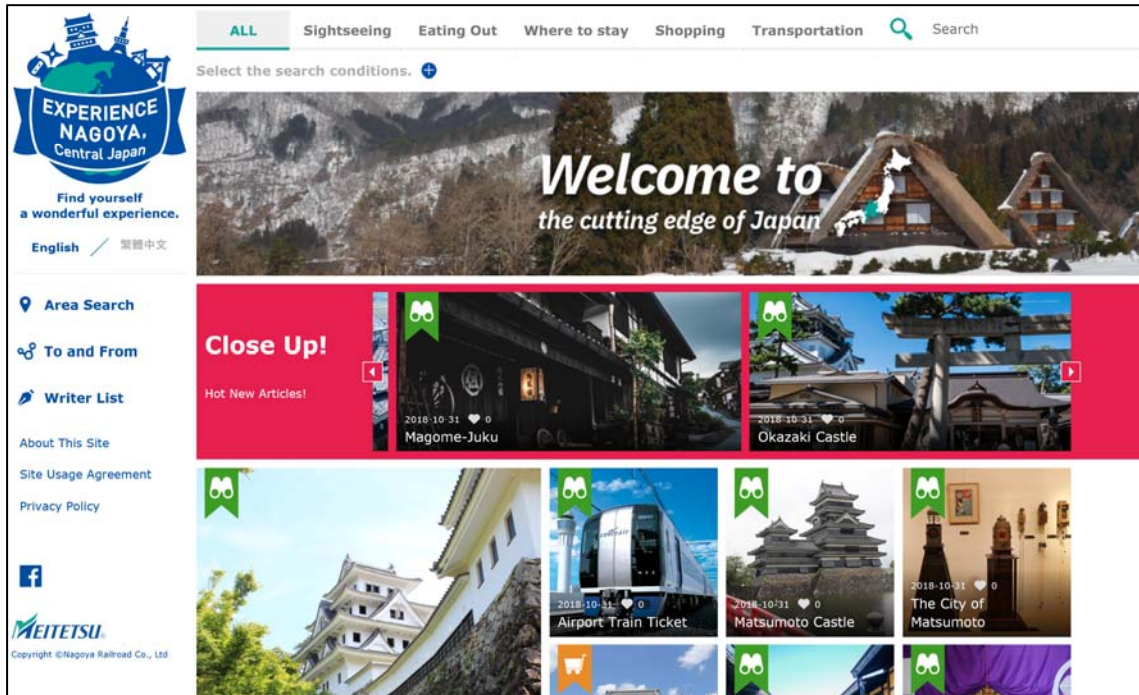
EXPERIENCE NAGOYA, Central Japan

Find yourself a wonderful experience.

English / 繁體中文

Area Search

To and From

Writer List

About This Site

Site Usage Agreement

Privacy Policy

MEITETSU

Copyright ©Nagoya Railroad Co., Ltd

ALL | Sightseeing | Eating Out | Where to stay | Shopping | Transportation | Search

Select the search conditions.

Welcome to
the cutting edge of Japan

Close Up!

Hot New Articles!

2018-10-31 0
Magome-Juku

2018-10-31 0
Okazaki Castle

2018-10-31 0
Airport Train Ticket

2018-10-31 0
Matsumoto Castle

2018-10-31 0
The City of Matsumoto